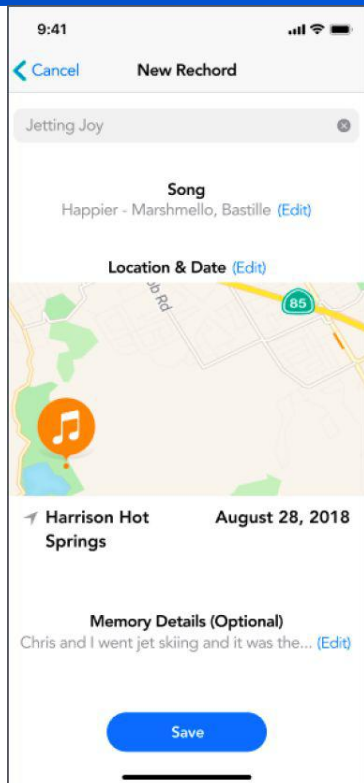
9:41

Cancel

New Rechord

Jetting Joy

Song

Happier - Marshmello, Bastille (Edit)

Location & Date (Edit)

Rd

85

Harrison Hot Springs

August 28, 2018

Memory Details (Optional)

Chris and I went jet skiing and it was the... (Edit)

Save